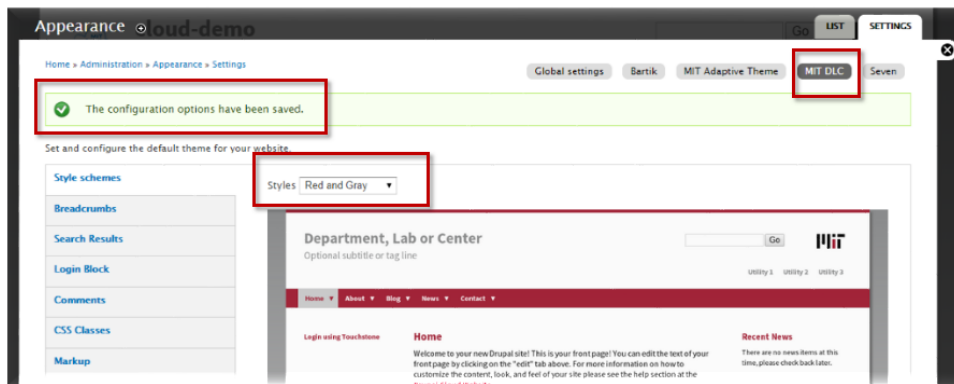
Appearance ⊙ loud-demo

Go

LIST

SETTINGS

Home » Administration » Appearance » Settings

Global settings

Bartik

MIT Adaptive Theme

MIT DLC

Seven

The configuration options have been saved.

Set and configure the default theme for your website.

Style schemes

Breadcrumbs

Search Results

Login Block

Comments

CSS Classes

Markup

Styles Red and Gray

Department, Lab or Center

Optional subtitle or tag line

Go

MIT

Utility 1 Utility 2 Utility 3

Home ▼ About ▼ Blog ▼ News ▼ Contact ▼

Login using Touchstone

Home

Welcome to your new Drupal site! This is your front page! You can edit the text of your front page by clicking on the "edit" tab above. For more information on how to customize the content, look, and feel of your site please see the help section at the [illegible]

Recent News

There are no news items at this time, please check back later.